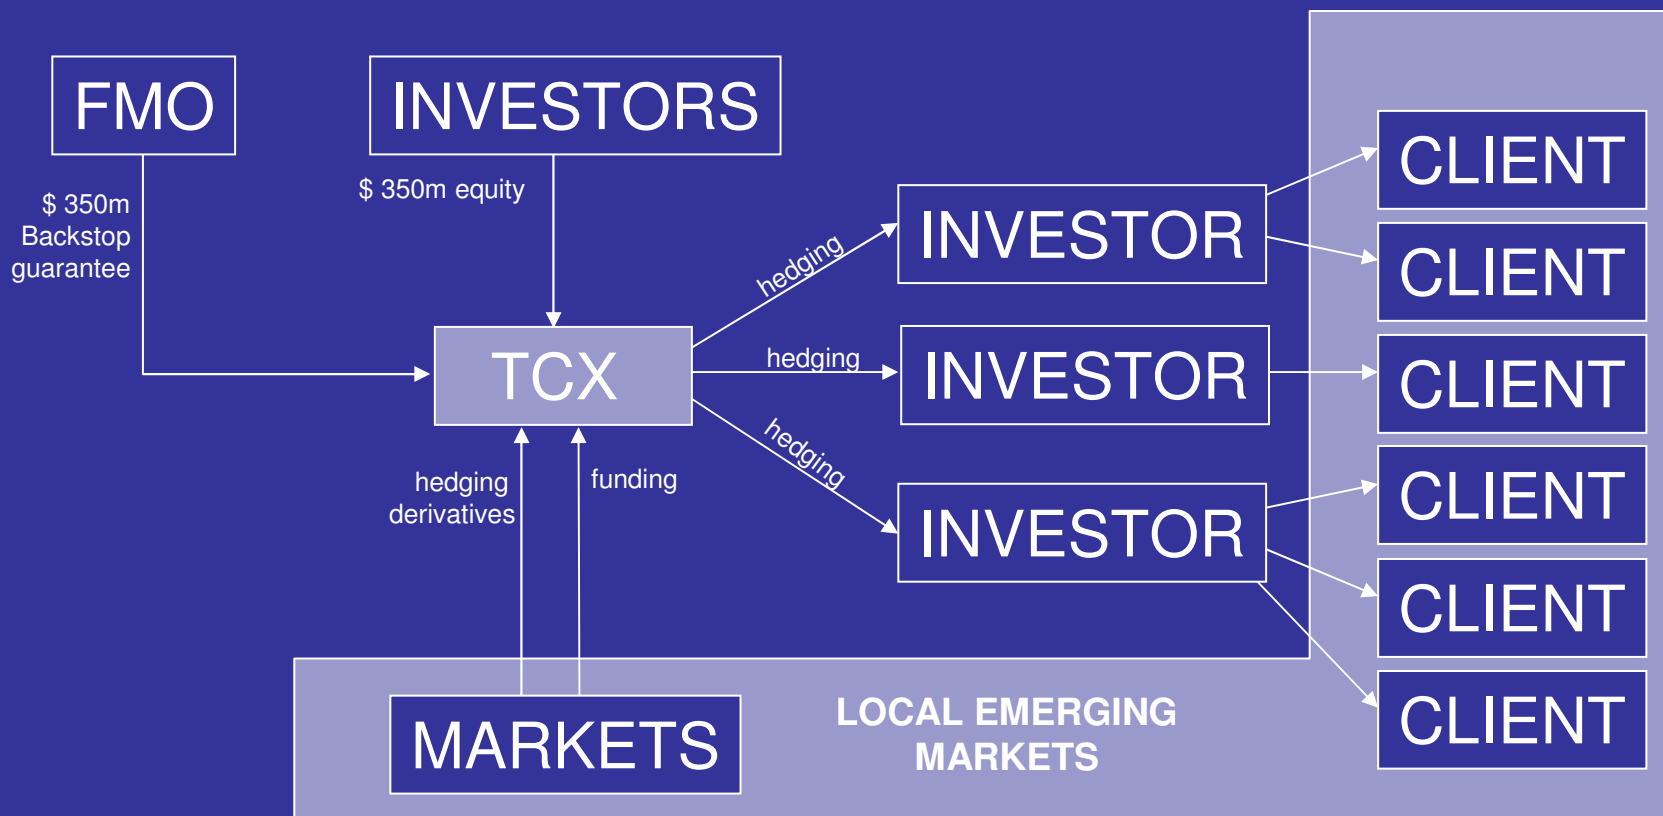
FMO

INVESTORS

$ 350m Backstop guarantee

$ 350m equity

TCX

hedging

INVESTOR

hedging

INVESTOR

hedging

INVESTOR

CLIENT

CLIENT

CLIENT

CLIENT

CLIENT

CLIENT

hedging derivatives

funding

MARKETS

LOCAL EMERGING MARKETS